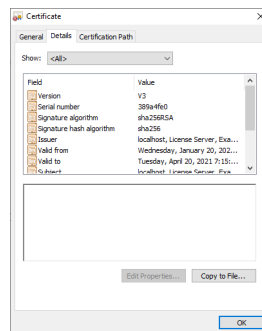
Certificate

General Details Certification Path

Show: <All>

| Field | Value |
|---|---|
| Version | V3 |
| Serial number | 389a4fe0 |
| Signature algorithm | sha256RSA |
| Signature hash algorithm | sha256 |
| Issuer | localhost, License Server, Exa... |
| Valid from | Wednesday, January 20, 202... |
| Valid to | Tuesday, April 20, 2021 7:15:... |
| Subject | localhost, License Server, Exa... |

Edit Properties... Copy to File...

OK